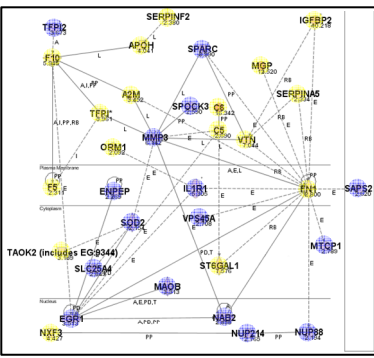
TFPI2
SERPINF2
2.390
IGFBP2
2.218
A
APOH
2.541
SPARC
F10
L
MGP
2.520
RB
A,I,PP
A2M
2.292
PP
SERPINA5
SPOCK3
C8
2.342
RB
TFPI
A,I,PP,RB
L
C5
RB
MMP9
VTN
2.044
ORM1
2.092
I
E
Plasma Membrane
A,E,L
PP
E
F5
E
FN1
2.390
SAPS2
2.020
ENPEP
IL1R1
E
E
Cytoplasm
E
SOD2
E
VPS45A
E
TAOK2 (includes EG:9344)
PD,T
MTCP1
SLC25A4
ST6GAL1
2.076
RB
PD
MAOB
Nucleus
A,E,PD,T
EGR1
NAB2
A,PD,PP
NXF3
NUP214
NUP88
PP
PP